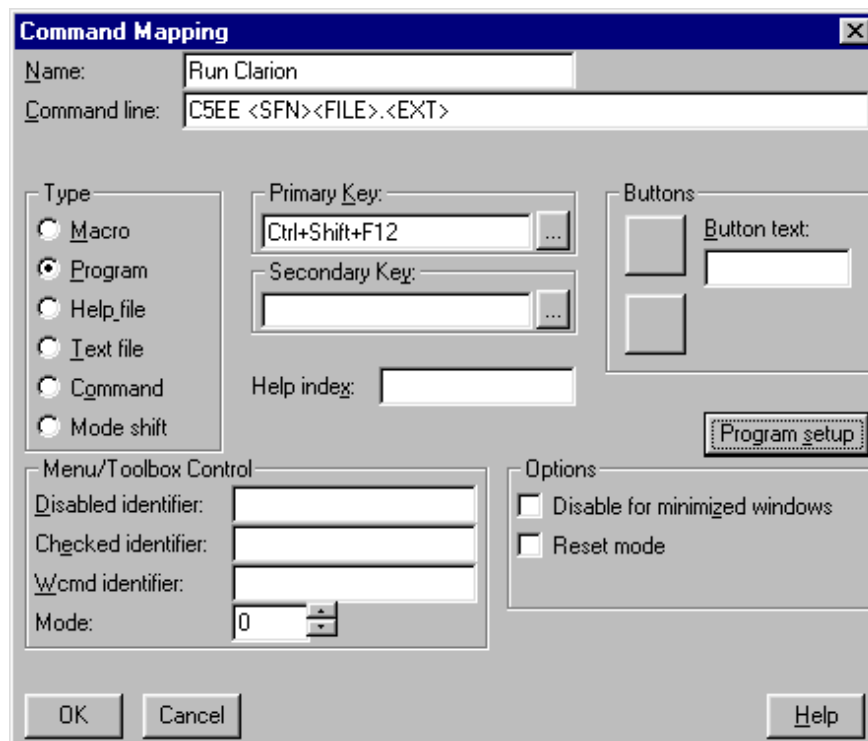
Command Mapping

Name: Run Clarion

Command line: C5EE <SFN><FILE>.<EXT>

Type
Macro
Program
Help file
Text file
Command
Mode shift

Primary Key:
Ctrl+Shift+F12
...

Secondary Key:
...

Help index:

Buttons
Button text:

Program setup

Menu/Toolbox Control
Disabled identifier:
Checked identifier:
Wcmd identifier:
Mode: 0

Options
Disable for minimized windows
Reset mode

OK
Cancel
Help